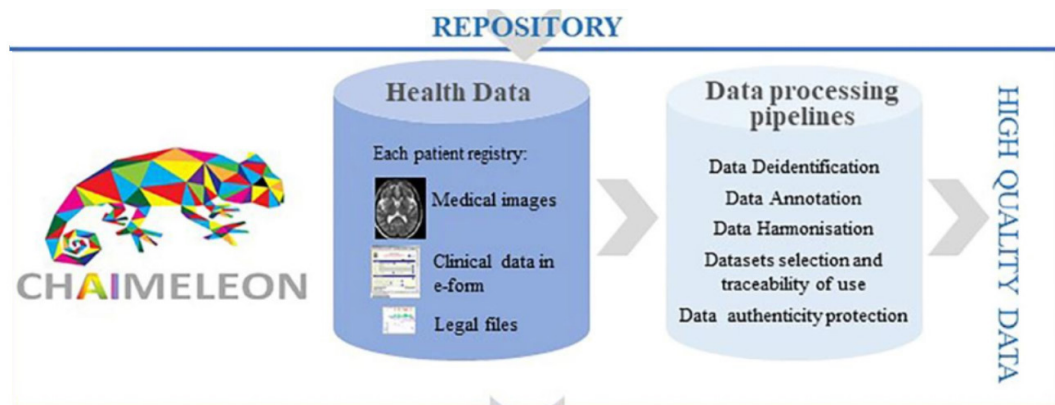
REPOSITORY

CHAIMELEON

Health Data

Each patient registry:

Medical images

Clinical data in e-form

Legal files

Data processing pipelines

Data Deidentification

Data Annotation

Data Harmonisation

Datasets selection and traceability of use

Data authenticity protection

HIGH QUALITY DATA